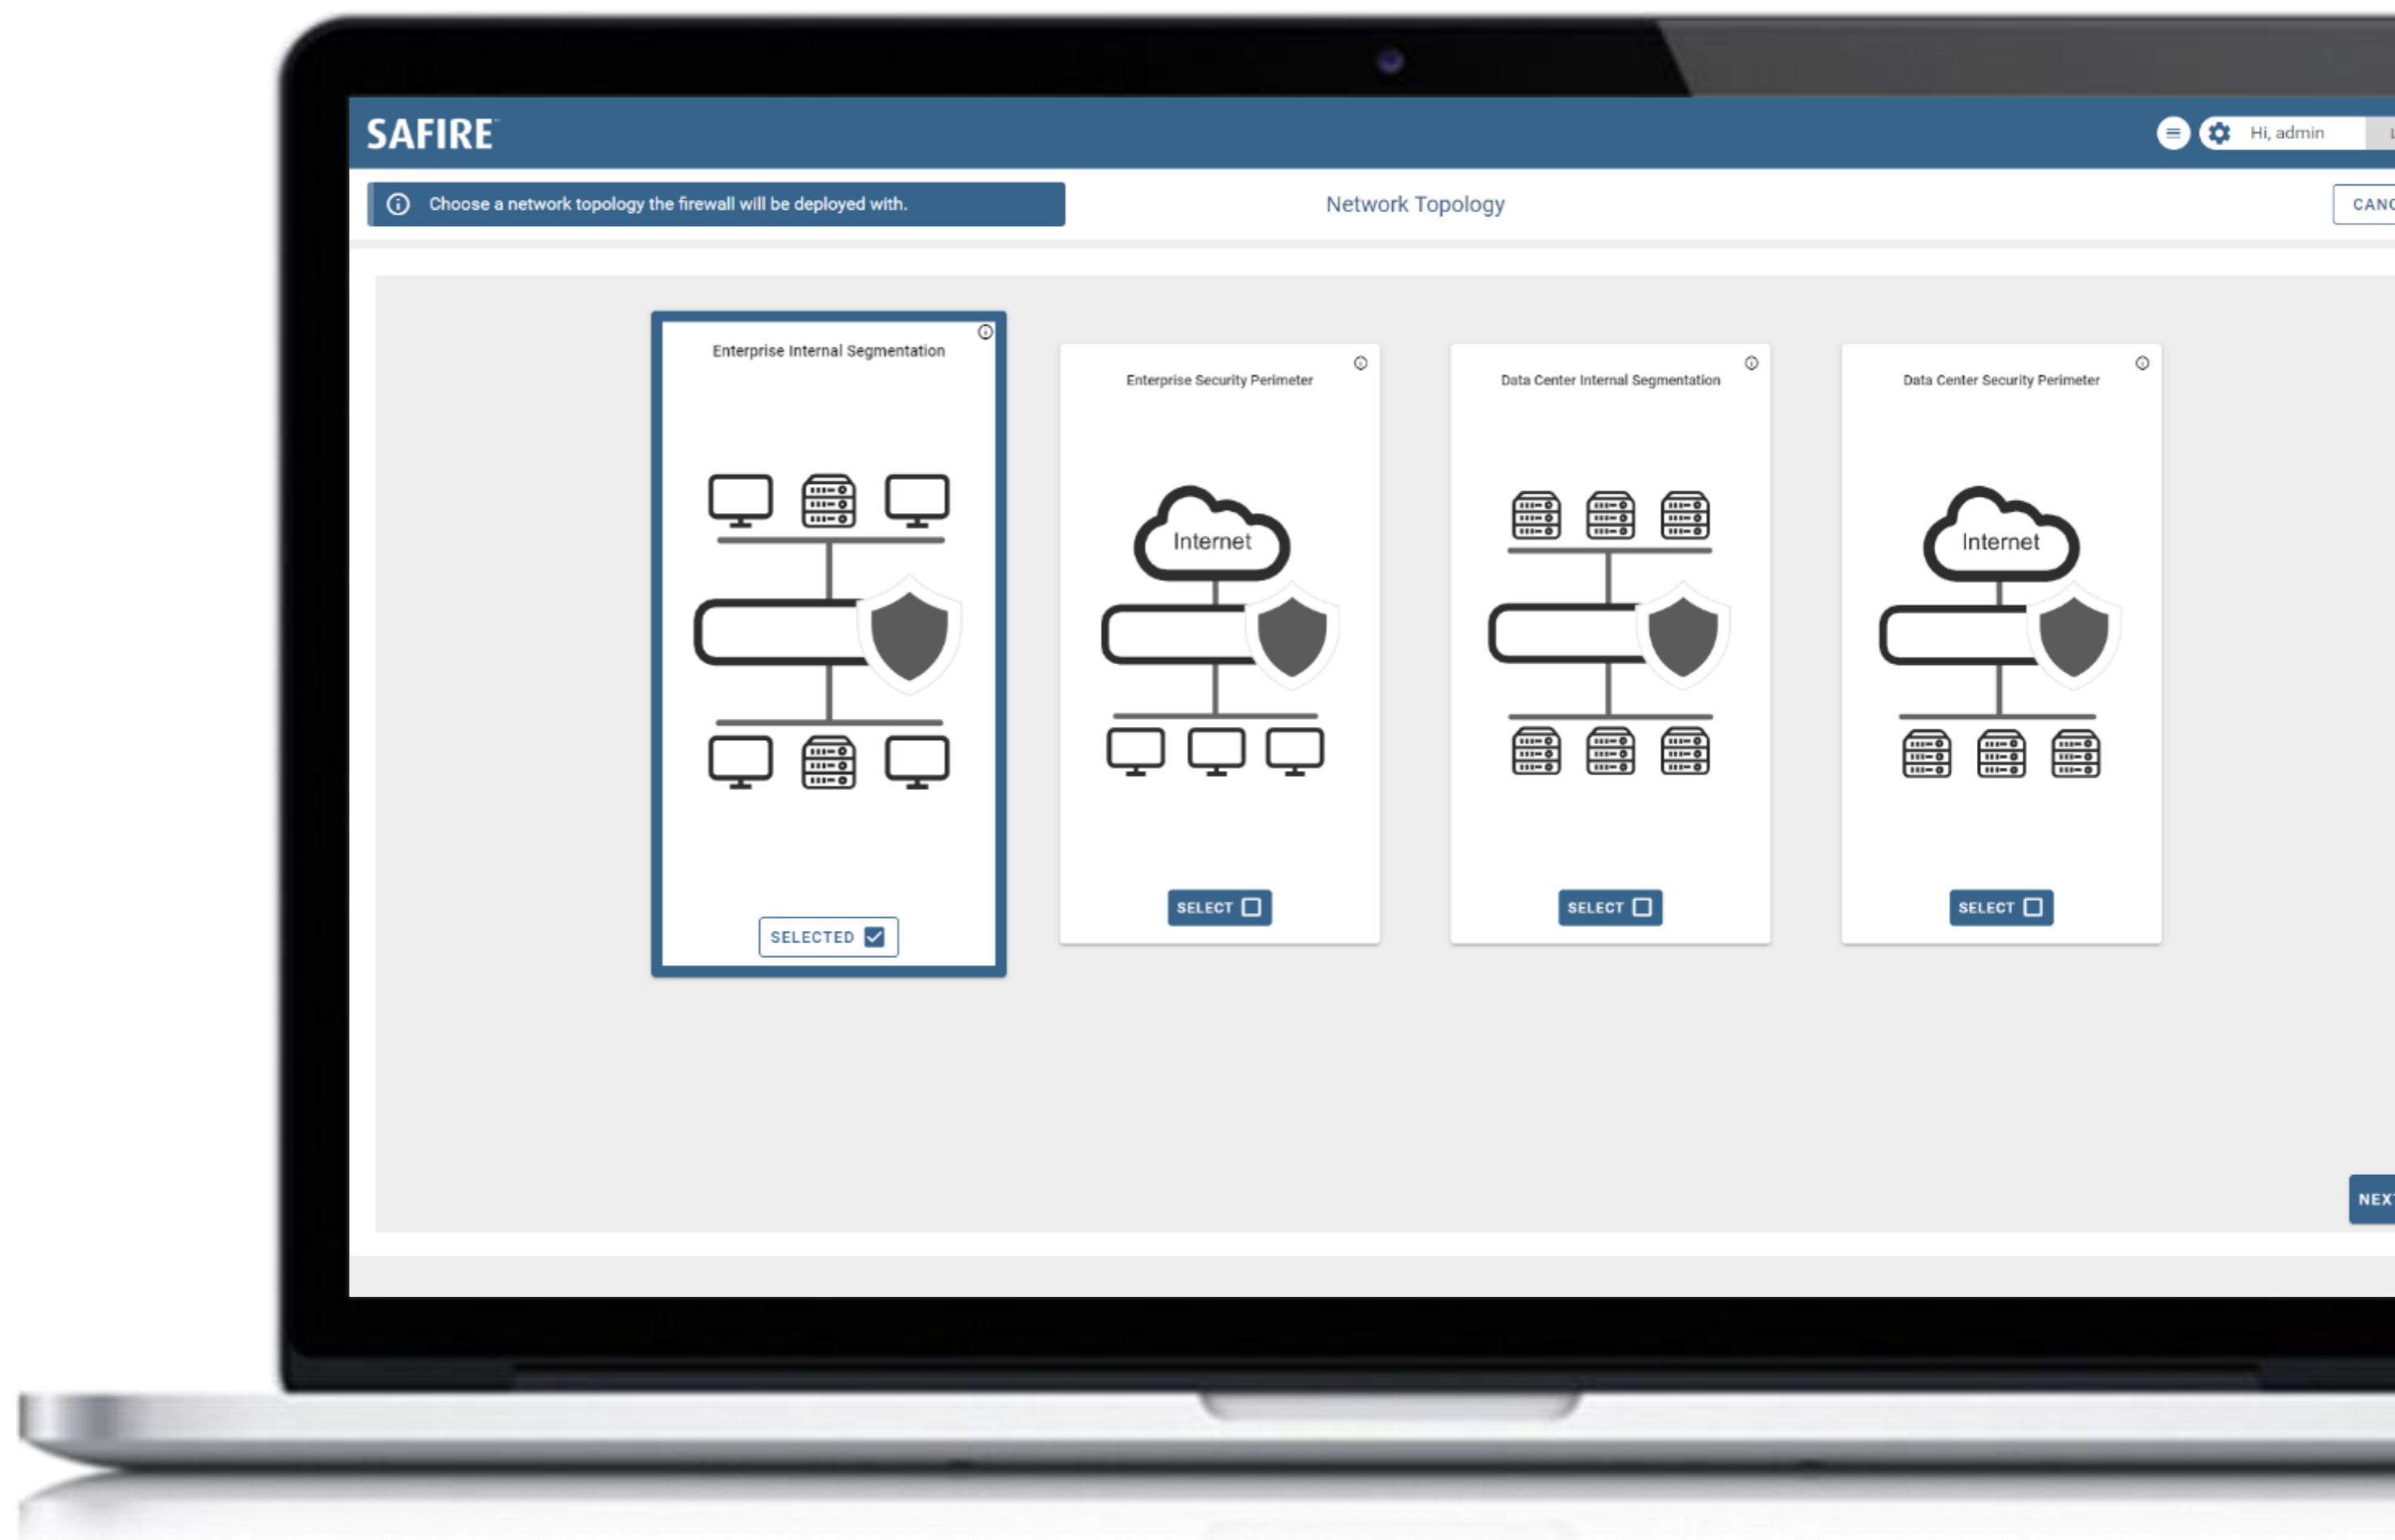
SAFIRE

Hi, admin

Choose a network topology the firewall will be deployed with.

Network Topology

CANC

Enterprise Internal Segmentation

SELECTED

Enterprise Security Perimeter

Internet

SELECT

Data Center Internal Segmentation

SELECT

Data Center Security Perimeter

Internet

SELECT

NEXT